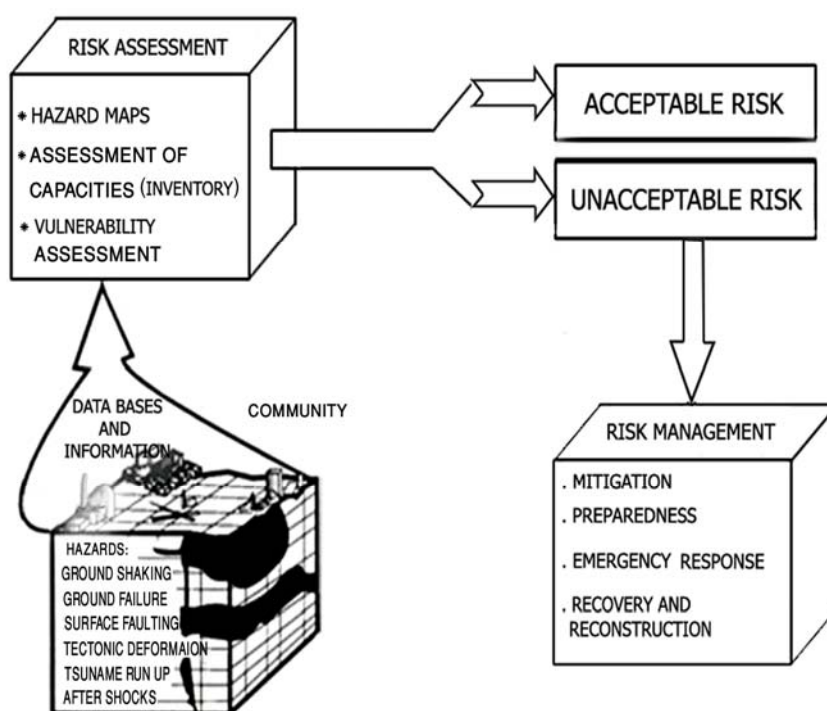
RISK ASSESSMENT

* HAZARD MAPS
* ASSESSMENT OF CAPACITIES (INVENTORY)
* VULNERABILITY ASSESSMENT

ACCEPTABLE RISK

UNACCEPTABLE RISK

DATA BASES AND INFORMATION

COMMUNITY

HAZARDS:
GROUND SHAKING
GROUND FAILURE
SURFACE FAULTING
TECTONIC DEFORMAION
TSUNAME RUN UP
AFTER SHOCKS

RISK MANAGEMENT

. MITIGATION
. PREPAREDNESS
. EMERGENCY RESPONSE
. RECOVERY AND RECONSTRUCTION